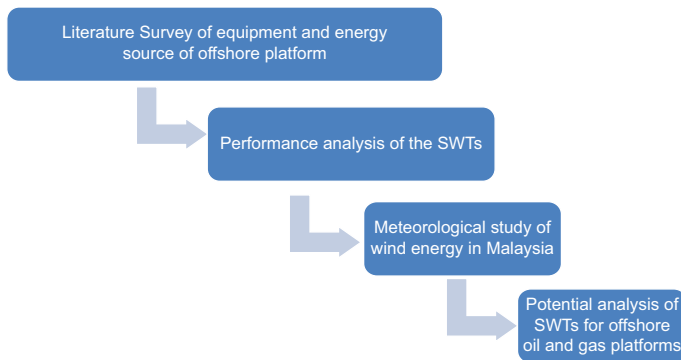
Literature Survey of equipment and energy source of offshore platform

Performance analysis of the SWTs

Meteorological study of wind energy in Malaysia

Potential analysis of SWTs for offshore oil and gas platforms